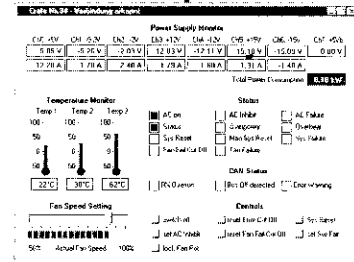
Crate Nr.34 - Verbindung erkannt

Power Supply Monitor

| CH1 +5V | CH2 -5V | CH3 -2V | CH4 +12V | CH5 -12V | CH6 +15V | CH7 -15V | CH8 +5Vb |
|---|---|---|---|---|---|---|---|
| 5.05 V | -5.26 V | -2.03 V | 12.03 V | -12.11 V | 15.18 V | -15.09 V | 0.00 V |
| 12.70 A | 1.70 A | 2.40 A | 1.70 A | 1.60 A | 1.30 A | 1.40 A | |

Total Power Consumption 0.38 kW

Temperature Monitor

Temp 1 Temp 2 Temp 3
100 100 100
50 50 50
0 0 0

22°C 38°C 62°C

Status

AC on
Status
Sys Reset
Fan Fail Cut Off
AC Inhibit
Emergency
Main Sys Reset
Fan Failure
AC Failure
Overtemp
Sys Failure

CAN Status

Bus Overrun
Bus Off detected
Error Warning

Fan Speed Setting

50% Actual Fan Speed 100%

Controls

Switch off
set AC Inhibit
Incl. Fan Fail
reset Emergency/Off
reset Fan Fail Cut Off
Sys Reset
set Sys Fail